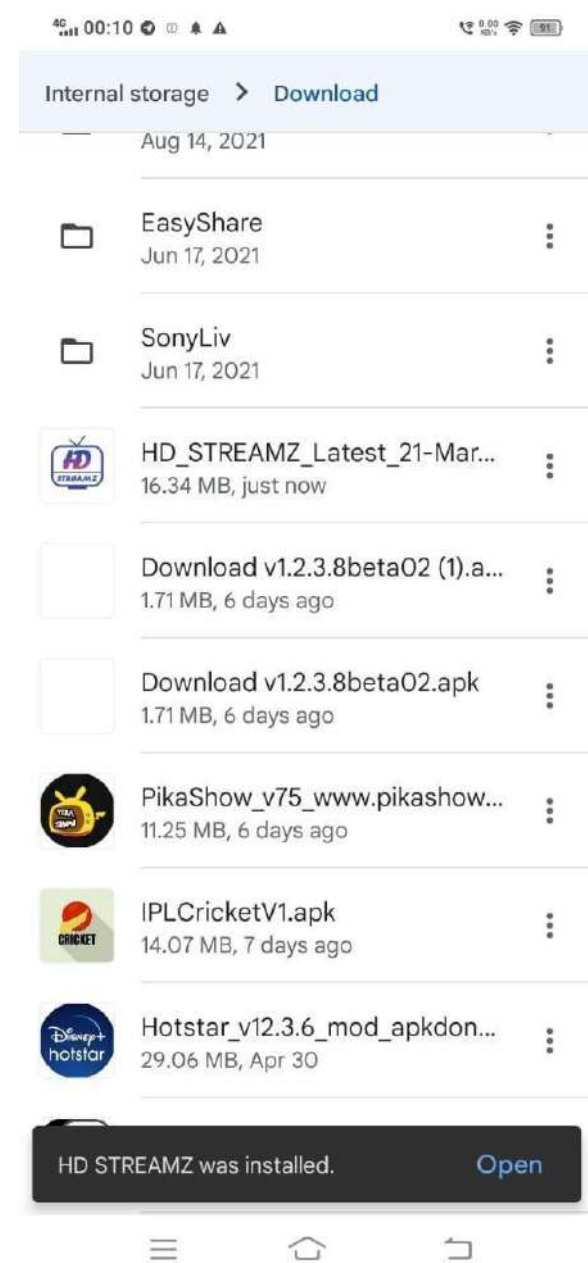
4G 00:10

0.00 KB/s 91

Internal storage > Download

Aug 14, 2021

EasyShare
Jun 17, 2021

SonyLiv
Jun 17, 2021

HD
STREAMZ

HD_STREAMZ_Latest_21-Mar...
16.34 MB, just now

Download v1.2.3.8beta02 (1).a...
1.71 MB, 6 days ago

Download v1.2.3.8beta02.apk
1.71 MB, 6 days ago

PikaShow_v75_www.pikashow...
11.25 MB, 6 days ago

CRICKET

IPLCricketV1.apk
14.07 MB, 7 days ago

Disney+ hotstar

Hotstar_v12.3.6_mod_apkdon...
29.06 MB, Apr 30

HD STREAMZ was installed. Open